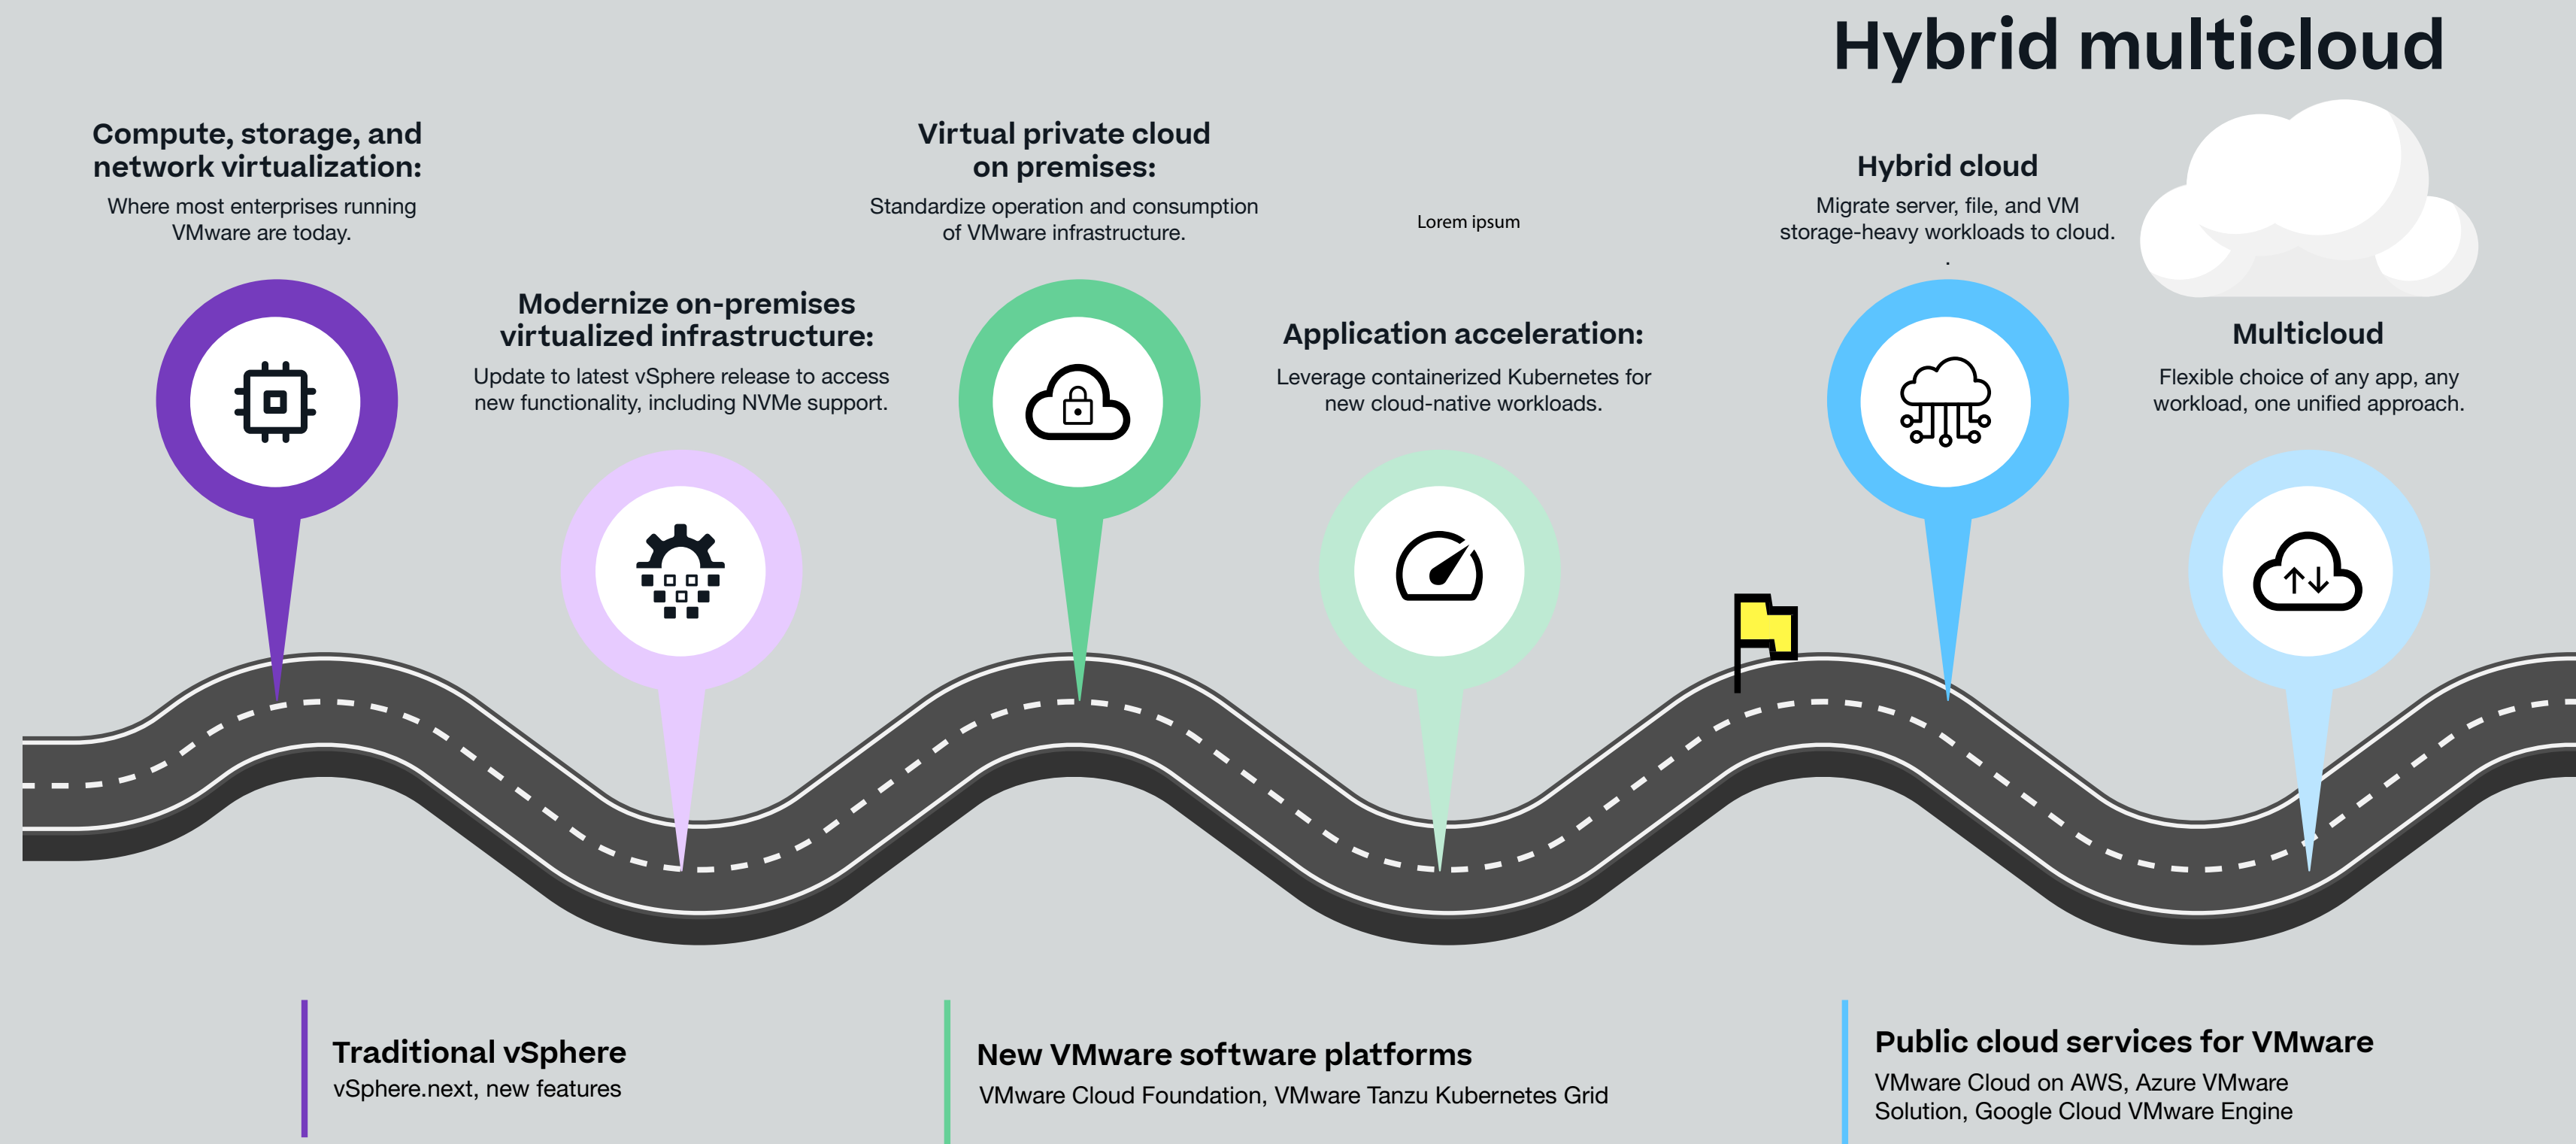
Hybrid multicloud

Compute, storage, and network virtualization:
Where most enterprises running VMware are today.

Modernize on-premises virtualized infrastructure:
Update to latest vSphere release to access new functionality, including NVMe support.

Virtual private cloud on premises:
Standardize operation and consumption of VMware infrastructure.

Lorem ipsum

Application acceleration:
Leverage containerized Kubernetes for new cloud-native workloads.

Hybrid cloud
Migrate server, file, and VM storage-heavy workloads to cloud.

Multicloud
Flexible choice of any app, any workload, one unified approach.

Traditional vSphere
vSphere.next, new features

New VMware software platforms
VMware Cloud Foundation, VMware Tanzu Kubernetes Grid

Public cloud services for VMware
VMware Cloud on AWS, Azure VMware Solution, Google Cloud VMware Engine